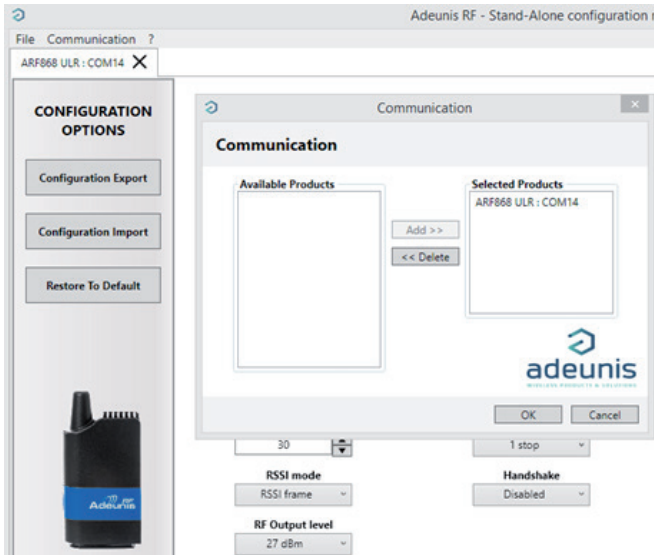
Adeunis RF - Stand-Alone configuration

File Communication ?

ARF868 ULR : COM14 X

CONFIGURATION OPTIONS

Configuration Export

Configuration Import

Restore To Default

Communication

Communication

Available Products

Add >>

<< Delete

Selected Products

ARF868 ULR : COM14

adeunis

WIRELESS PRODUCTS & SOLUTIONS

OK

Cancel

30

1 stop

RSSI mode

RSSI frame

Handshake

Disabled

RF Output level

27 dBm

Adeunis RF